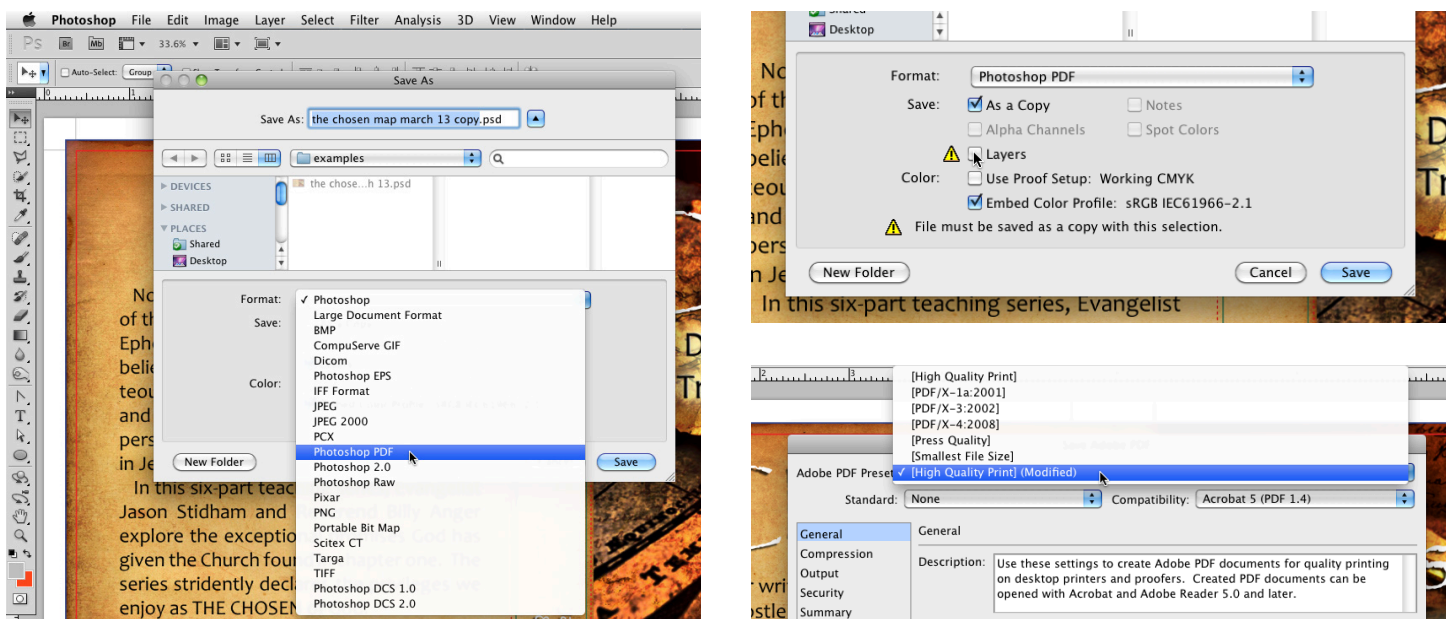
Photoshop File Edit Image Layer Select Filter Analysis 3D View Window Help

Ps Br Mb 33.6%

Auto-Select: Group

Save As

Save As: the chosen map march 13 copy.psd

examples

DEVICES
SHARED
PLACES
Shared
Desktop

the chose...h 13.psd

Format:
Save:
Color:

✓ Photoshop
Large Document Format
BMP
CompuServe GIF
Dicom
Photoshop EPS
IFF Format
JPEG
JPEG 2000
PCX
Photoshop PDF
Photoshop 2.0
Photoshop Raw
Pixar
PNG
Portable Bit Map
Scitex CT
Targa
TIFF
Photoshop DCS 1.0
Photoshop DCS 2.0

New Folder

Save

No
of th
Ephe
belie
teou
and
pers
in Je
In this six-part teac
Jason Stidham and
explore the excepti
given the Church fou
series stridently decl
enjoy as THE CHOSEN

Shared
Desktop

Format: Photoshop PDF

Save: As a Copy Notes
Alpha Channels Spot Colors
Layers

Color: Use Proof Setup: Working CMYK
Embed Color Profile: sRGB IEC61966-2.1

File must be saved as a copy with this selection.

New Folder

Cancel

Save

In this six-part teaching series, Evangelist

[High Quality Print]
[PDF/X-1a:2001]
[PDF/X-3:2002]
[PDF/X-4:2008]
[Press Quality]
[Smallest File Size]
✓ [High Quality Print] (Modified)

Adobe PDF Preset

Standard: None

Compatibility: Acrobat 5 (PDF 1.4)

General
Compression
Output
Security
Summary

General

Description: Use these settings to create Adobe PDF documents for quality printing on desktop printers and proofers. Created PDF documents can be opened with Acrobat and Adobe Reader 5.0 and later.